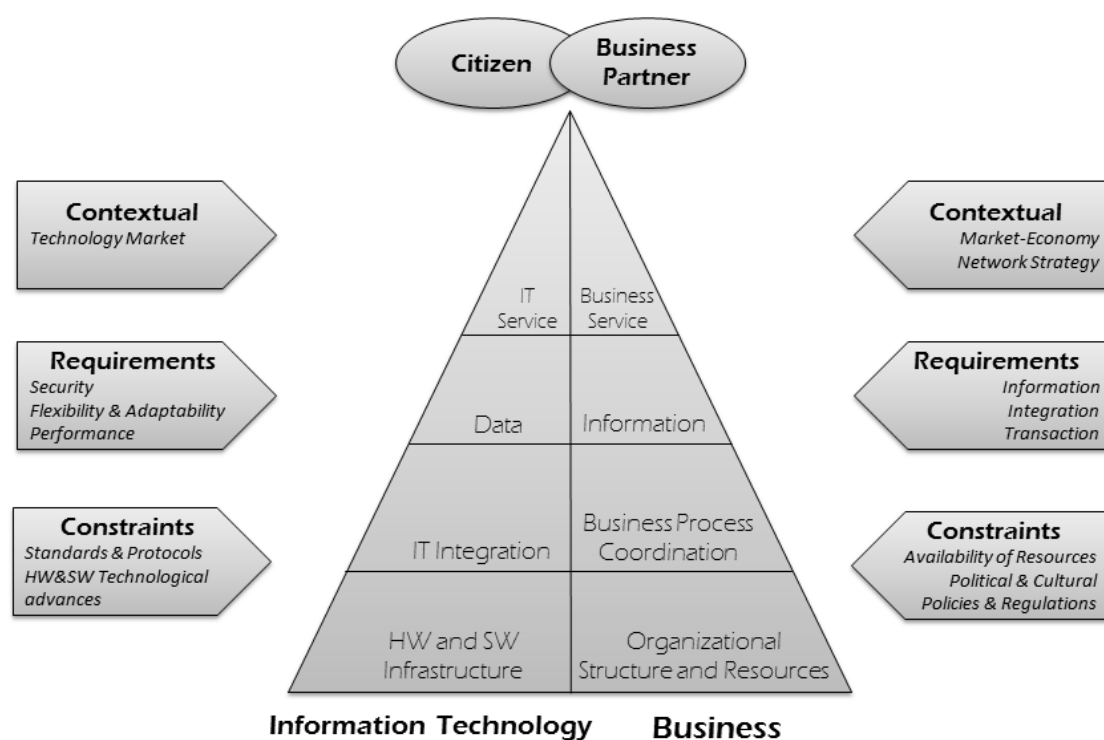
Citizen

Business Partner

Contextual
Technology Market

Requirements
Security
Flexibility & Adaptability
Performance

Constraints
Standards & Protocols
HW&SW Technological advances

IT Service

Business Service

Data

Information

IT Integration

Business Process Coordination

HW and SW Infrastructure

Organizational Structure and Resources

Contextual
Market-Economy
Network Strategy

Requirements
Information
Integration
Transaction

Constraints
Availability of Resources
Political & Cultural
Policies & Regulations

Information Technology

Business